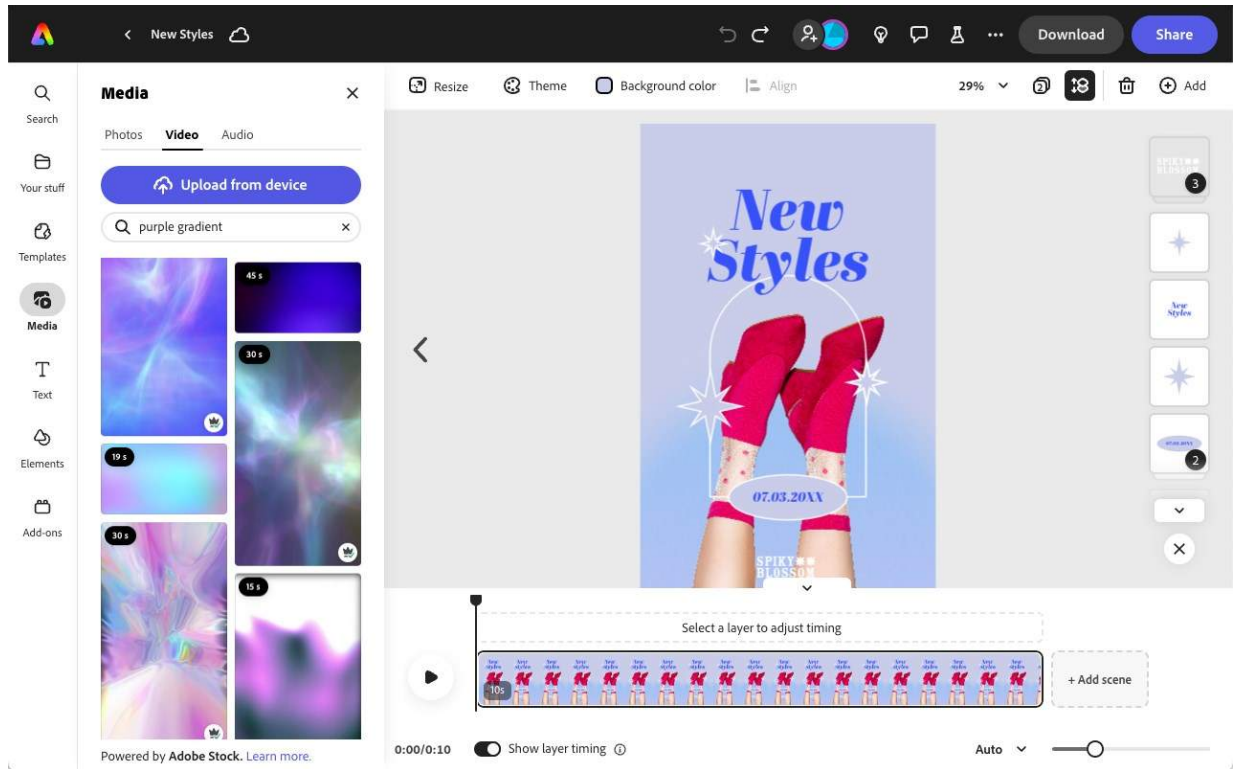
New Styles

Download Share

Search
Your stuff
Templates
Media
Text
Elements
Add-ons

Media

Photos Video Audio

Upload from device

purple gradient

45 s
30 s
19 s
30 s
15 s

Powered by Adobe Stock. Learn more.

Resize Theme Background color Align 29% Add

New Styles

07.03.20XX

SPIKY BLOSSOM

3
New Styles
2

Select a layer to adjust timing

10s

+ Add scene

0:00/0:10 Show layer timing

Auto